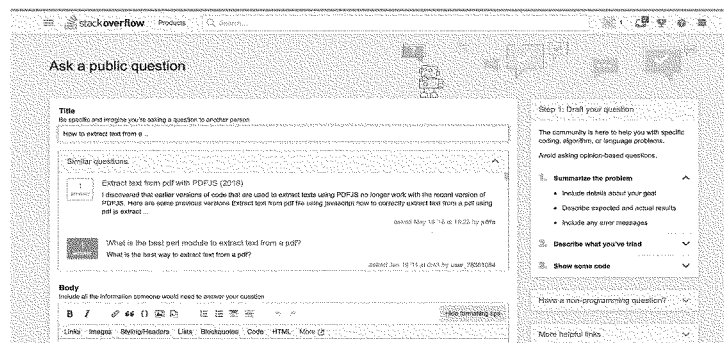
stackoverflow Products Search...

1

Ask a public question

Title
Be specific and imagine you're asking a question to another person

how to extract text from a

Similar questions

Extract text from pdf with PDFJS (2018)
I discovered that earlier versions of code that are used to extract texts using PDFJS no longer work with the recent version of PDFJS. Here are some previous versions Extract text from pdf file using javascript how to correctly extract text from a pdf using pdf.js extract ...
asked May 18 '18 at 18:25 by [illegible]

What is the best perl module to extract text from a pdf?
What is the best way to extract text from a pdf?
asked Jan 19 '11 at 0:43 by user_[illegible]

Body
Include all the information someone would need to answer your question

B I
Hide formatting tips

Links Images Styling/Headers Lists Blockquotes Code HTML More

Step 1: Draft your question

The community is here to help you with specific coding, algorithm, or language problems.

Avoid asking opinion-based questions.

1. Summarize the problem
• Include details about your goal
• Describe expected and actual results
• Include any error messages

2. Describe what you've tried

3. Show some code

Have a non-programming question?

More helpful links